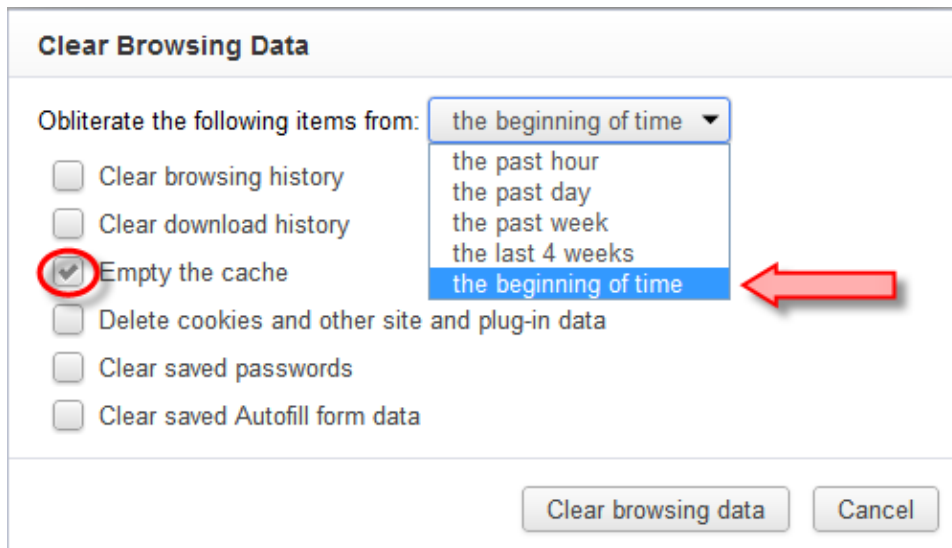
Clear Browsing Data

Obliterate the following items from: the beginning of time

the past hour
the past day
the past week
the last 4 weeks
the beginning of time

Clear browsing history
Clear download history
Empty the cache
Delete cookies and other site and plug-in data
Clear saved passwords
Clear saved Autofill form data

Clear browsing data
Cancel